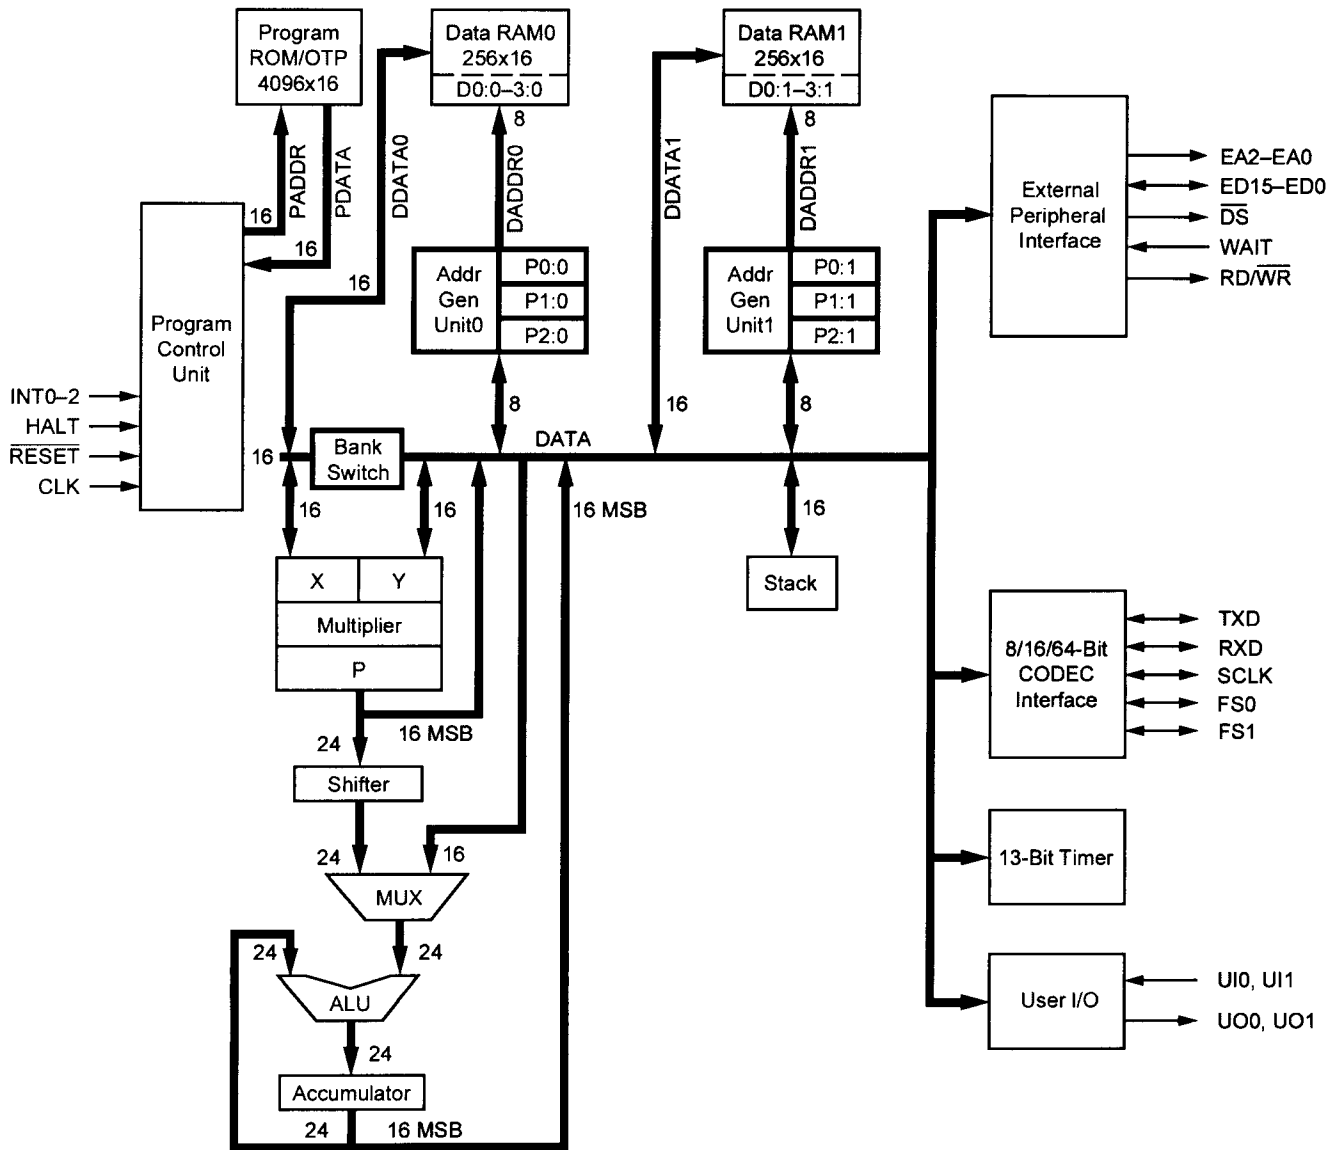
Program ROM/OTP 4096x16

Data RAM0 256x16
D0:0–3:0

Data RAM1 256x16
D0:1–3:1

PADDR
PDATA
16
16
DDATA0
16
8
DADDR0
DDATA1
8
DADDR1

External Peripheral Interface
EA2–EA0
ED15–ED0
$\overline{DS}$
WAIT
RD/$\overline{WR}$

Program Control Unit

Addr Gen Unit0
P0:0
P1:0
P2:0

Addr Gen Unit1
P0:1
P1:1
P2:1

INT0–2
HALT
$\overline{RESET}$
CLK

8
16
8
16
Bank Switch
DATA
16
16
16 MSB
16
Stack

X
Y
Multiplier
P

8/16/64-Bit CODEC Interface
TXD
RXD
SCLK
FS0
FS1

24
16 MSB
Shifter
24
16
MUX

13-Bit Timer

24
24
ALU
24
Accumulator

User I/O
UI0, UI1
UO0, UO1

24
16 MSB